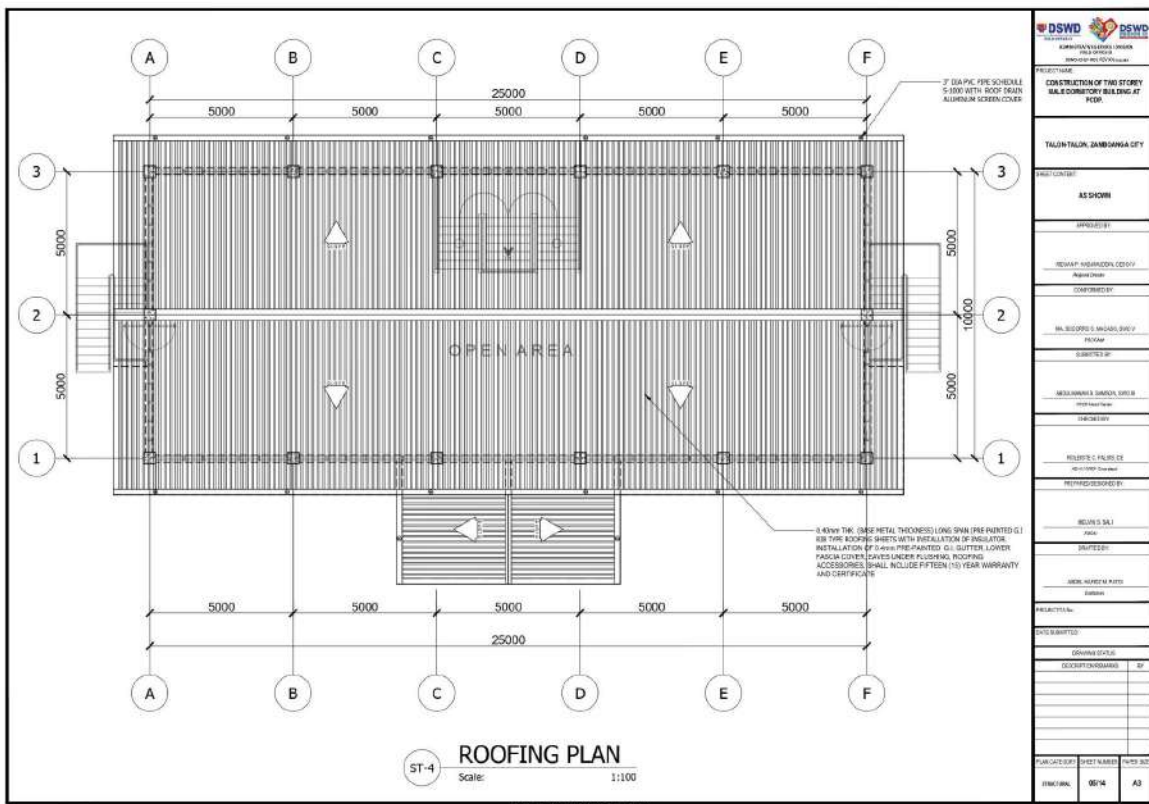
A B C D E F

25000
5000 5000 5000 5000 5000

3" DIA PVC PIPE SCHEDULE S-1000 WITH ROOF DRAIN ALUMINUM SCREEN COVER

3 3
2 2
1 1

5000
5000
10000
5000
5000

OPEN AREA

0.40mm THK. (BMSE METAL THICKNESS) LONG SPAN (PRE-PAINTED G.I.) RIB TYPE ROOFING SHEETS WITH INSTALLATION OF INSULATOR. INSTALLATION OF 0.4mm PRE-PAINTED G.I. GUTTER, LOWER FASCIA COVER, EAVES UNDER FLUSHING, ROOFING ACCESSORIES, SHALL INCLUDE FIFTEEN (15) YEAR WARRANTY AND CERTIFICATE

5000 5000 5000 5000 5000
25000

A B C D E F

ST-4 ROOFING PLAN
Scale: 1:100

DSWD DSWD
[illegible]

PROJECT NAME
CONSTRUCTION OF TWO STOREY BALAY DORMITORY BUILDING AT PCDP.

TALON-TALON, ZAMBOANGA CITY

SHEET CONTENT
AS SHOWN

APPROVED BY
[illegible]
Regional Director

CONFORMED BY
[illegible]

SUBMITTED BY
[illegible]

CHECKED BY
ROLBERTO C. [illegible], CE
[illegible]

PREPARED/DESIGNED BY
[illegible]

DRAFTED BY
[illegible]

PROJECT/LA No.

DATE SUBMITTED

DRAWING STATUS
DESCRIPTION/REMARKS BY

PLAN CATEGORY SHEET NUMBER PAPER SIZE
STRUCTURAL 05/14 A3